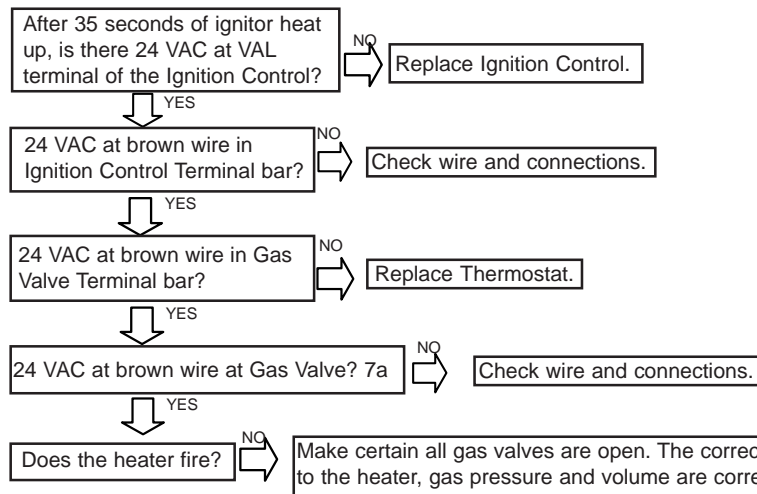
After 35 seconds of ignitor heat up, is there 24 VAC at VAL terminal of the Ignition Control?

NO

Replace Ignition Control.

YES

24 VAC at brown wire in Ignition Control Terminal bar?

NO

Check wire and connections.

YES

24 VAC at brown wire in Gas Valve Terminal bar?

NO

Replace Thermostat.

YES

24 VAC at brown wire at Gas Valve? 7a

NO

Check wire and connections.

YES

Does the heater fire?

NO

Make certain all gas valves are open. The correc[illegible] to the heater, gas pressure and volume are corre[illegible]